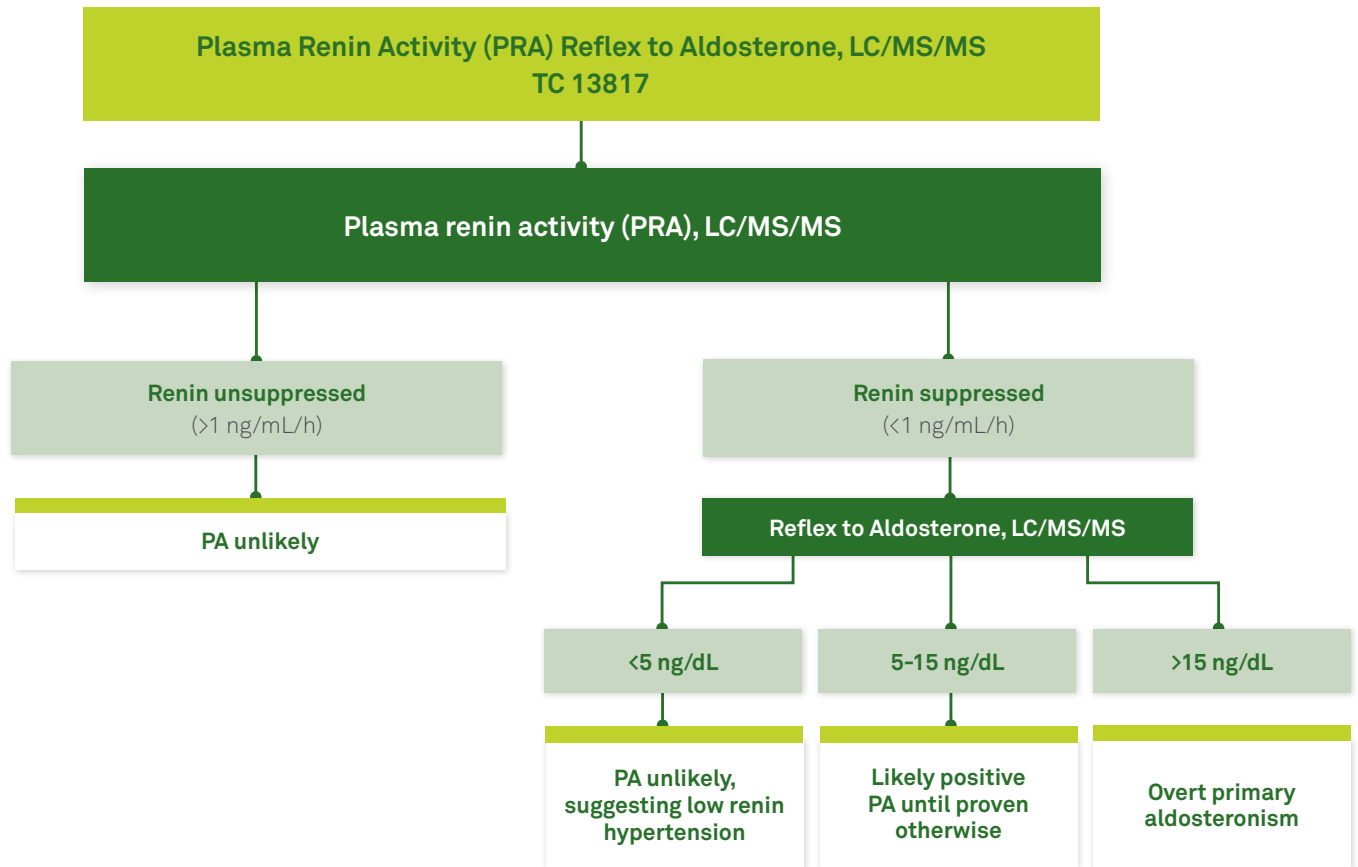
Plasma Renin Activity (PRA) Reflex to Aldosterone, LC/MS/MS
TC 13817

Plasma renin activity (PRA), LC/MS/MS

Renin unsuppressed
(>1 ng/mL/h)

PA unlikely

Renin suppressed
(<1 ng/mL/h)

Reflex to Aldosterone, LC/MS/MS

<5 ng/dL

PA unlikely, suggesting low renin hypertension

5-15 ng/dL

Likely positive PA until proven otherwise

>15 ng/dL

Overt primary aldosteronism